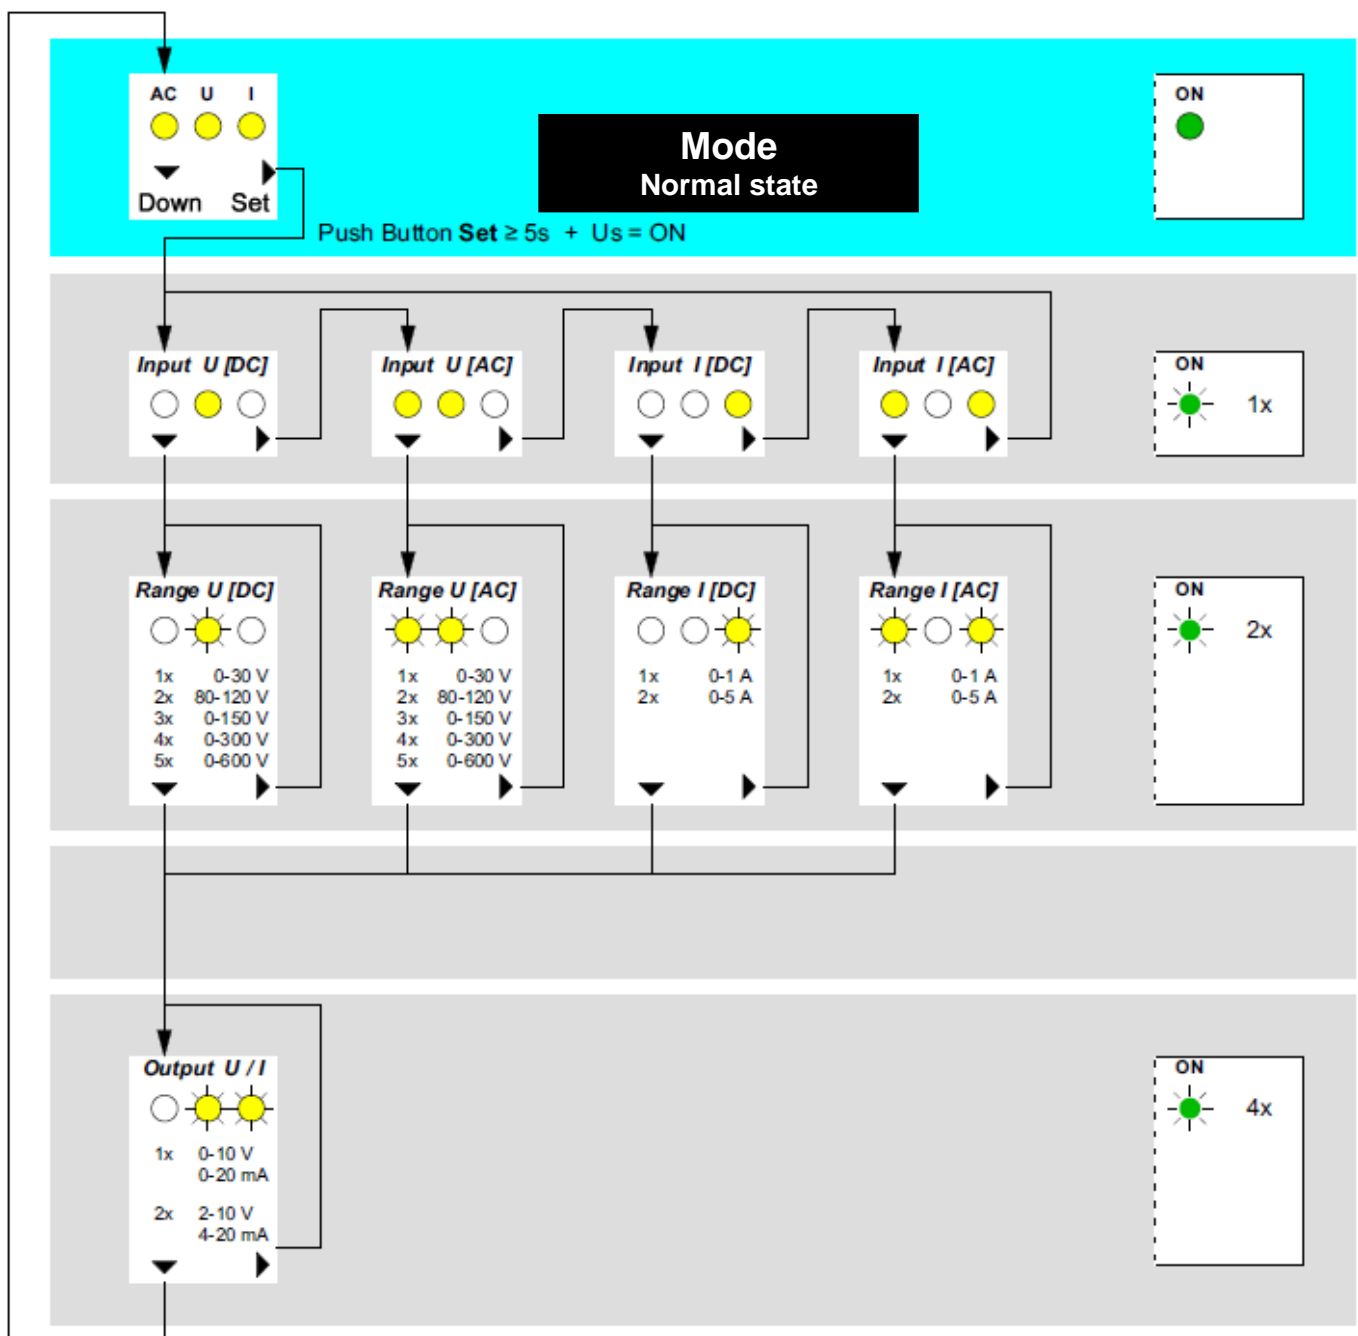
AC U I

Down Set

Mode
Normal state

ON

Push Button **Set** ≥ 5s + Us = ON

Input U [DC]

Input U [AC]

Input I [DC]

Input I [AC]

ON

1x

Range U [DC]

1x 0-30 V
2x 80-120 V
3x 0-150 V
4x 0-300 V
5x 0-600 V

Range U [AC]

1x 0-30 V
2x 80-120 V
3x 0-150 V
4x 0-300 V
5x 0-600 V

Range I [DC]

1x 0-1 A
2x 0-5 A

Range I [AC]

1x 0-1 A
2x 0-5 A

ON

2x

Output U / I

1x 0-10 V
0-20 mA

2x 2-10 V
4-20 mA

ON

4x